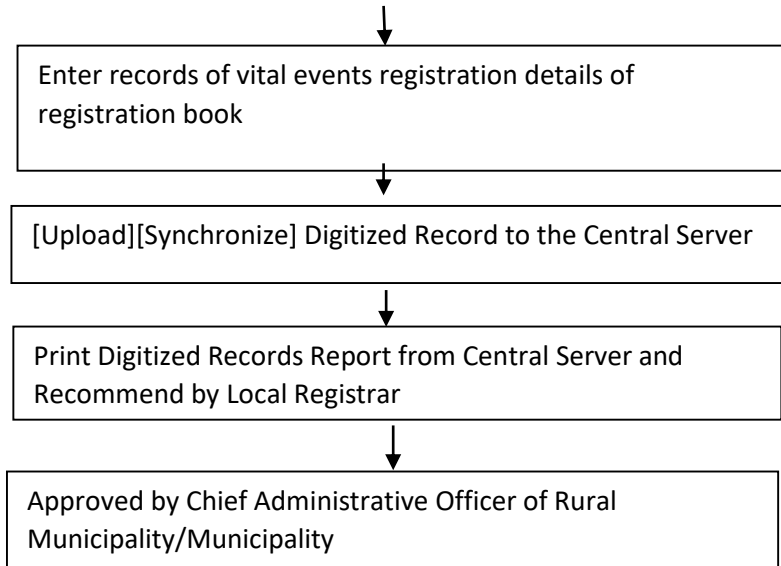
Enter records of vital events registration details of registration book

[Upload][Synchronize] Digitized Record to the Central Server

Print Digitized Records Report from Central Server and Recommend by Local Registrar

Approved by Chief Administrative Officer of Rural Municipality/Municipality